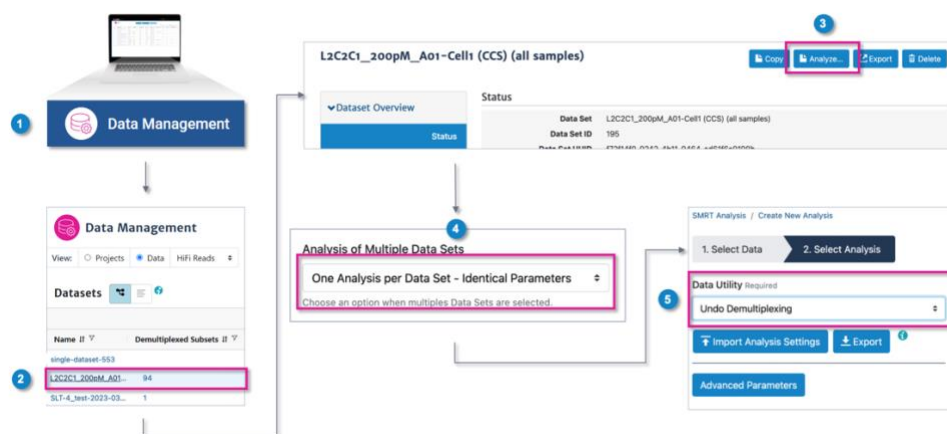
1

Data Management

Data Management

View: Projects Data HiFi Reads

Datasets

| Name | Demultiplexed Subsets |
|---|---|
| single-dataset-553 | |
| L2C2C1_200pM_A01... | 94 |
| SLT-4_test-2023-03... | 1 |

2

L2C2C1_200pM_A01-Cell1 (CCS) (all samples)

3

Copy Analyze... Export Delete

Dataset Overview

Status

Status

Data Set L2C2C1_200pM_A01-Cell1 (CCS) (all samples)

Data Set ID 195

Data Set UUID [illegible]

4

Analysis of Multiple Data Sets

One Analysis per Data Set - Identical Parameters

Choose an option when multiples Data Sets are selected.

SMRT Analysis / Create New Analysis

1. Select Data 2. Select Analysis

5

Data Utility Required

Undo Demultiplexing

Import Analysis Settings Export

Advanced Parameters